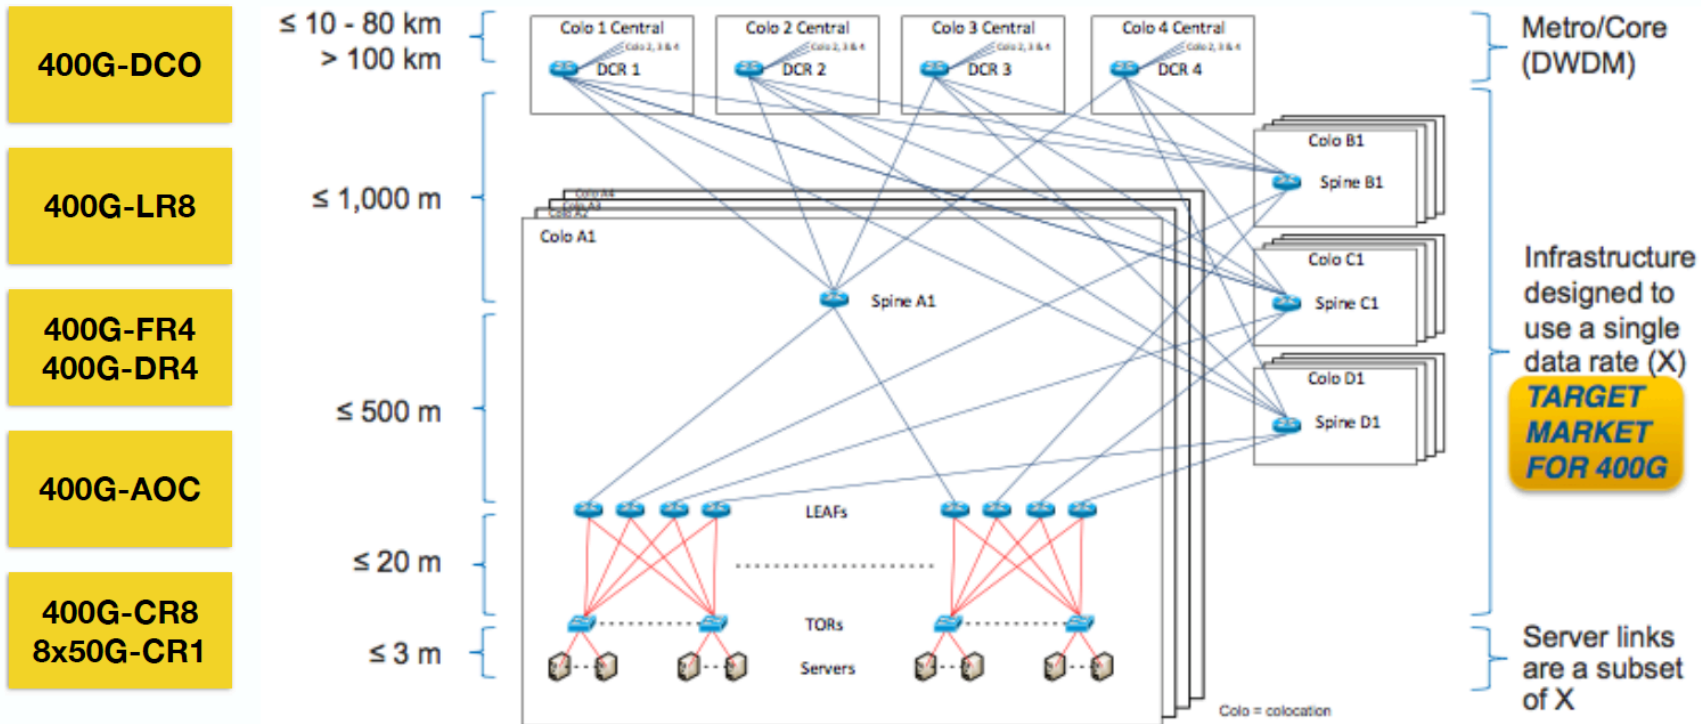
400G-DCO

400G-LR8

400G-FR4
400G-DR4

400G-AOC

400G-CR8
8x50G-CR1

≤ 10 - 80 km
> 100 km

≤ 1,000 m

≤ 500 m

≤ 20 m

≤ 3 m

Colo 1 Central
Colo 2, 3 & 4
DCR 1

Colo 2 Central
Colo 1, 3 & 4
DCR 2

Colo 3 Central
Colo 1, 2 & 4
DCR 3

Colo 4 Central
Colo 1, 2 & 3
DCR 4

Colo A4
Colo A3
Colo A2
Colo A1

Spine A1

Colo B1
Spine B1

Colo C1
Spine C1

Colo D1
Spine D1

LEAFs

TORs

Servers

Colo = colocation

Metro/Core (DWDM)

Infrastructure designed to use a single data rate (X)

TARGET MARKET FOR 400G

Server links are a subset of X